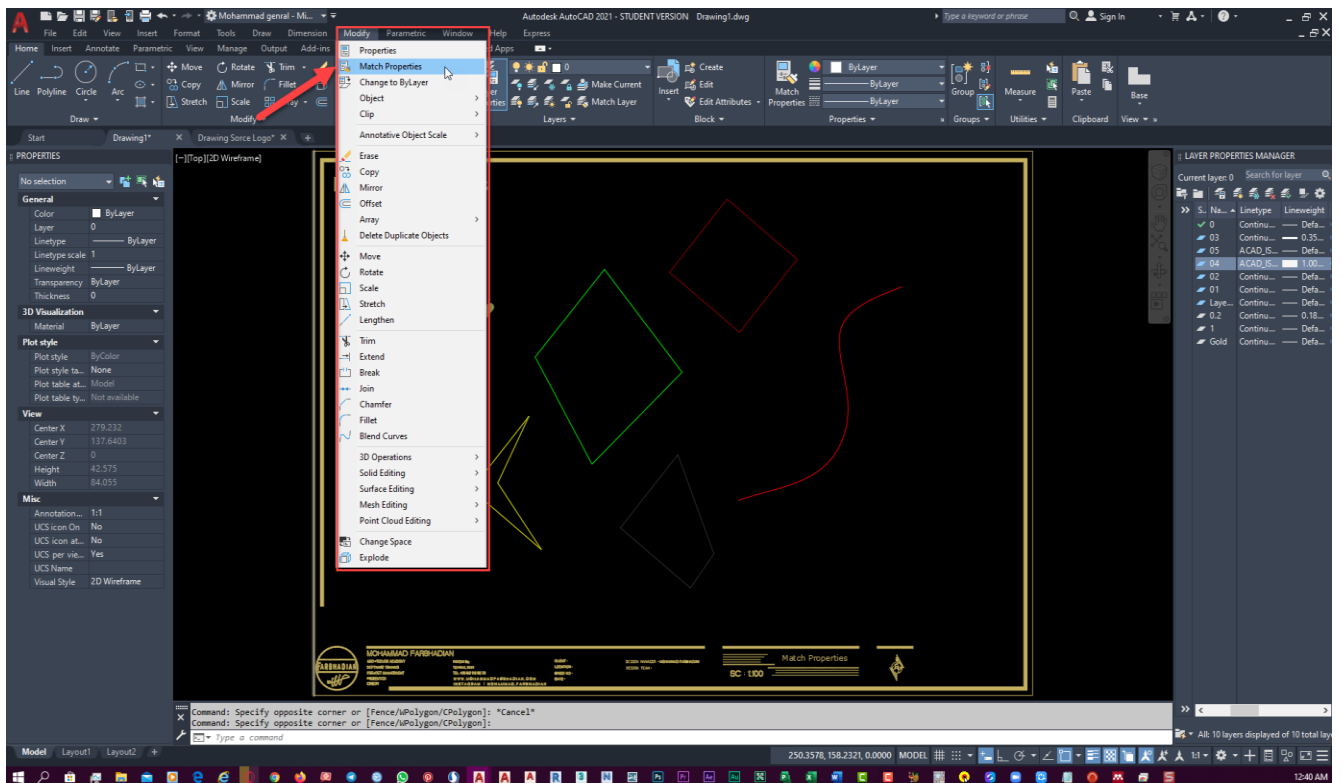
Mohammad genral - Mi...
Autodesk AutoCAD 2021 - STUDENT VERSION Drawing1.dwg
Type a keyword or phrase
Sign In
File Edit View Insert Format Tools Draw Dimension Modify Parametric Window Help Express
Home Insert Annotate Parametric View Manage Output Add-ins d Apps
Line Polyline Circle Arc
Move Rotate Trim
Copy Mirror Fillet
Stretch Scale
Draw
Modify
Make Current
Match Layer
Layers
Insert
Create
Edit
Edit Attributes
Block
Match Properties
ByLayer
ByLayer
ByLayer
Properties
Group
Groups
Measure
Utilities
Paste
Clipboard
Base
View
Start Drawing1* Drawing Sorce Logo*
PROPERTIES
No selection
General
Color ByLayer
Layer 0
Linetype ByLayer
Linetype scale 1
Lineweight ByLayer
Transparency ByLayer
Thickness 0
3D Visualization
Material ByLayer
Plot style
Plot style ByColor
Plot style ta... None
Plot table at... Model
Plot table ty... Not available
View
Center X 279.232
Center Y 137.6403
Center Z 0
Height 42.575
Width 84.055
Misc
Annotation... 1:1
UCS icon On No
UCS icon at... No
UCS per vie... Yes
UCS Name
Visual Style 2D Wireframe
[-][Top][2D Wireframe]
Properties
Match Properties
Change to ByLayer
Object
Clip
Annotative Object Scale
Erase
Copy
Mirror
Offset
Array
Delete Duplicate Objects
Move
Rotate
Scale
Stretch
Lengthen
Trim
Extend
Break
Join
Chamfer
Fillet
Blend Curves
3D Operations
Solid Editing
Surface Editing
Mesh Editing
Point Cloud Editing
Change Space
Explode
LAYER PROPERTIES MANAGER
Current layer: 0
Search for layer
S.. Na... Linetype Lineweight
0 Continu... Defa...
03 Continu... 0.35...
05 ACAD_IS... Defa...
04 ACAD_IS... 1.00...
02 Continu... Defa...
01 Continu... Defa...
Laye... Continu... Defa...
0.2 Continu... 0.18...
1 Continu... Defa...
Gold Continu... Defa...
All: 10 layers displayed of 10 total lay
MOHAMMAD FARBHADIAN
FARBHADIAN
Match Properties
SC : 1:100
Command: Specify opposite corner or [Fence/WPolygon/CPolygon]: *Cancel*
Command: Specify opposite corner or [Fence/WPolygon/CPolygon]:
Type a command
Model Layout1 Layout2
250.3578, 158.2321, 0.0000 MODEL
12:40 AM